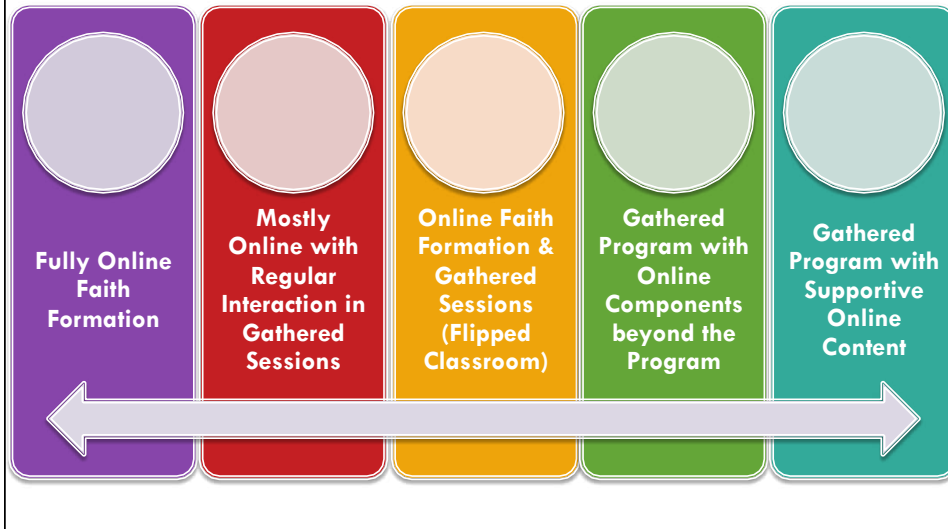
Fully Online Faith Formation

Mostly Online with Regular Interaction in Gathered Sessions

Online Faith Formation & Gathered Sessions (Flipped Classroom)

Gathered Program with Online Components beyond the Program

Gathered Program with Supportive Online Content